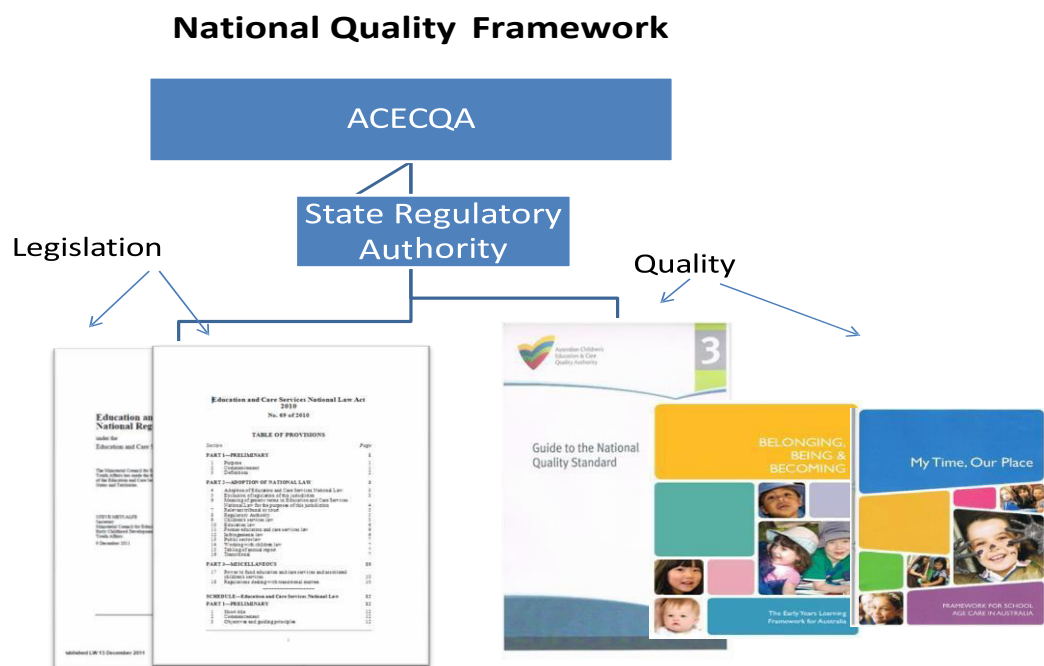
National Quality Framework

ACECQA

State Regulatory Authority

Legislation

Quality

Education an
National Reg
under the
Education and Care S

Education and Care Services National Law Act 2010

No. 69 of 2010

TABLE OF PROVISIONS

Section Page

PART 1—PRELIMINARY

1 Purpose
2 Commencement
3 Definitions

PART 2—ADOPTION OF NATIONAL LAW

PART 3—MISCELLANEOUS

SCHEDULE—Education and Care Services National Law

PART 1—PRELIMINARY

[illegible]

Australian Children's Education & Care Quality Authority

3

Guide to the National Quality Standard

BELONGING, BEING & BECOMING

The Early Years Learning Framework for Australia

My Time, Our Place

FRAMEWORK FOR SCHOOL AGE CARE IN AUSTRALIA